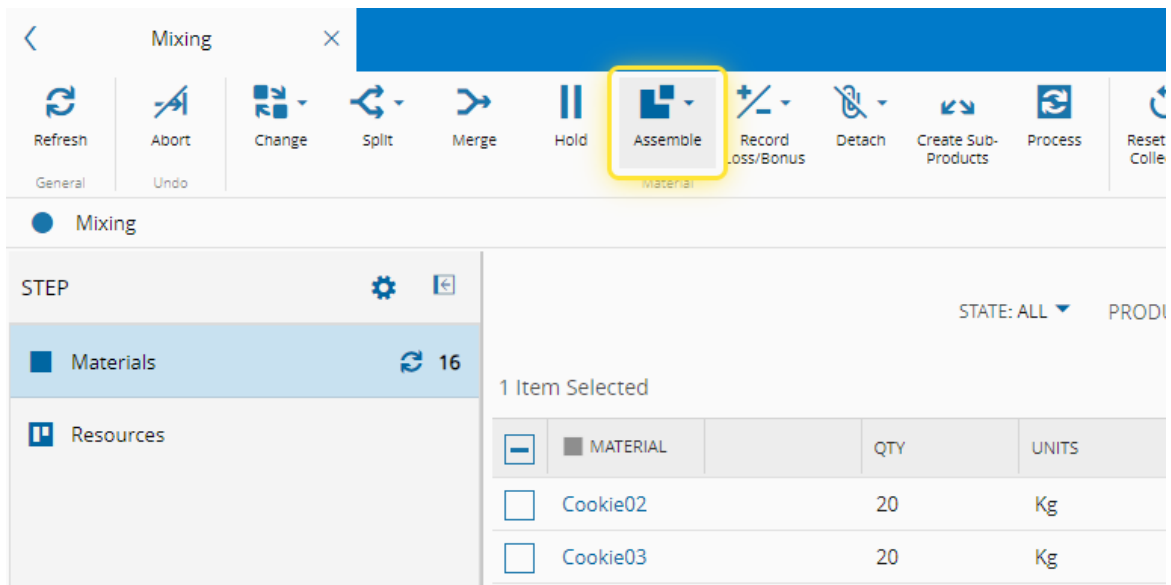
Mixing

Refresh
General

Abort
Undo

Change

Split

Merge

Hold

Assemble

Record Loss/Bonus

Detach

Create Sub-Products

Process

Material

Reset Colle

Mixing

STEP

Materials 16

Resources

STATE: ALL

PRODU

1 Item Selected

| | MATERIAL | | QTY | UNITS |
|---|---|---|---|---|
| | Cookie02 | | 20 | Kg |
| | Cookie03 | | 20 | Kg |